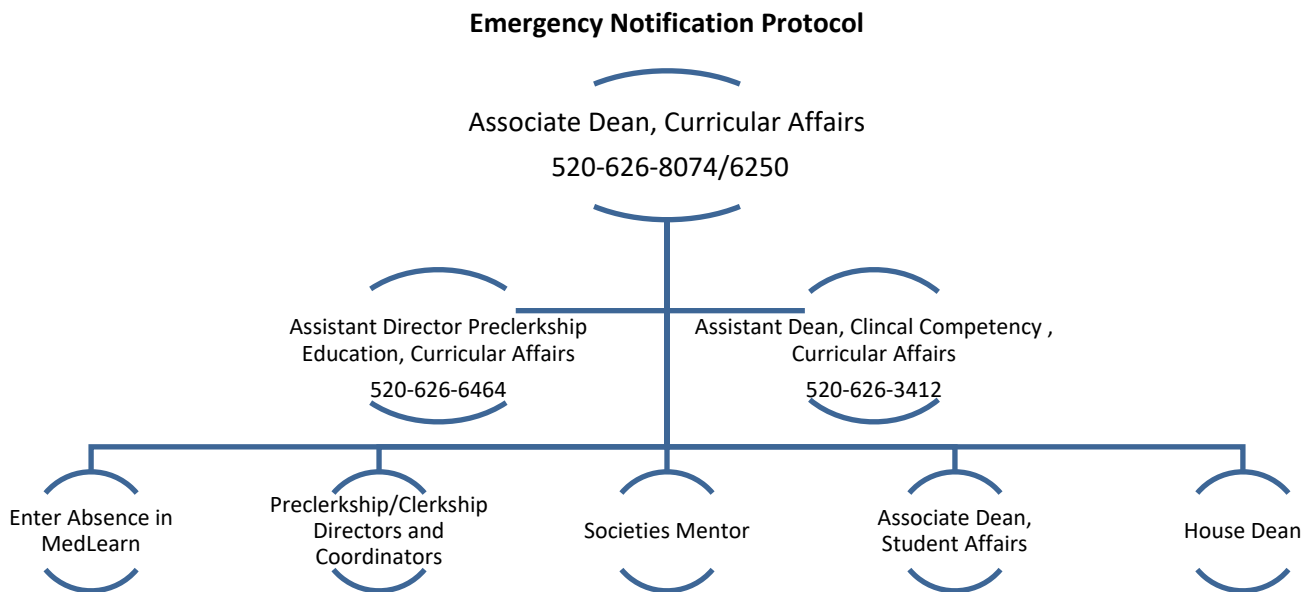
**Emergency Notification Protocol**

Associate Dean, Curricular Affairs
520-626-8074/6250

Assistant Director Preclerkship Education, Curricular Affairs
520-626-6464

Assistant Dean, Clincal Competency , Curricular Affairs
520-626-3412

Enter Absence in MedLearn

Preclerkship/Clerkship Directors and Coordinators

Societies Mentor

Associate Dean, Student Affairs

House Dean